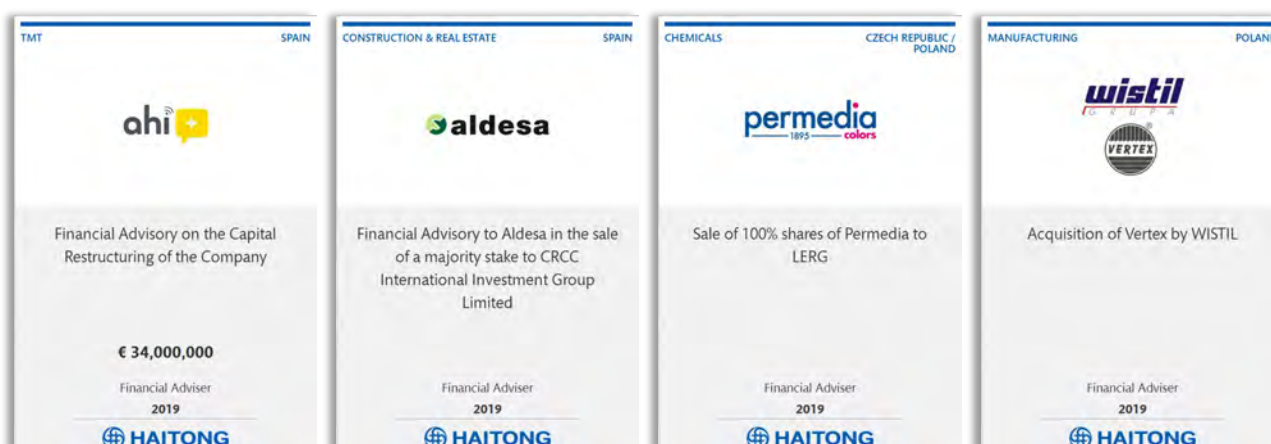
TMT

SPAIN

ahi

Financial Advisory on the Capital Restructuring of the Company

€ 34,000,000

Financial Adviser

2019

HAITONG

CONSTRUCTION & REAL ESTATE

SPAIN

aldesa

Financial Advisory to Aldesa in the sale of a majority stake to CRCC International Investment Group Limited

Financial Adviser

2019

HAITONG

CHEMICALS

CZECH REPUBLIC / POLAND

permedia 1895 colors

Sale of 100% shares of Permedia to LERG

Financial Adviser

2019

HAITONG

MANUFACTURING

POLAN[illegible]

wistil GRUPA

VERTEX

Acquisition of Vertex by WISTIL

Financial Adviser

2019

HAITONG